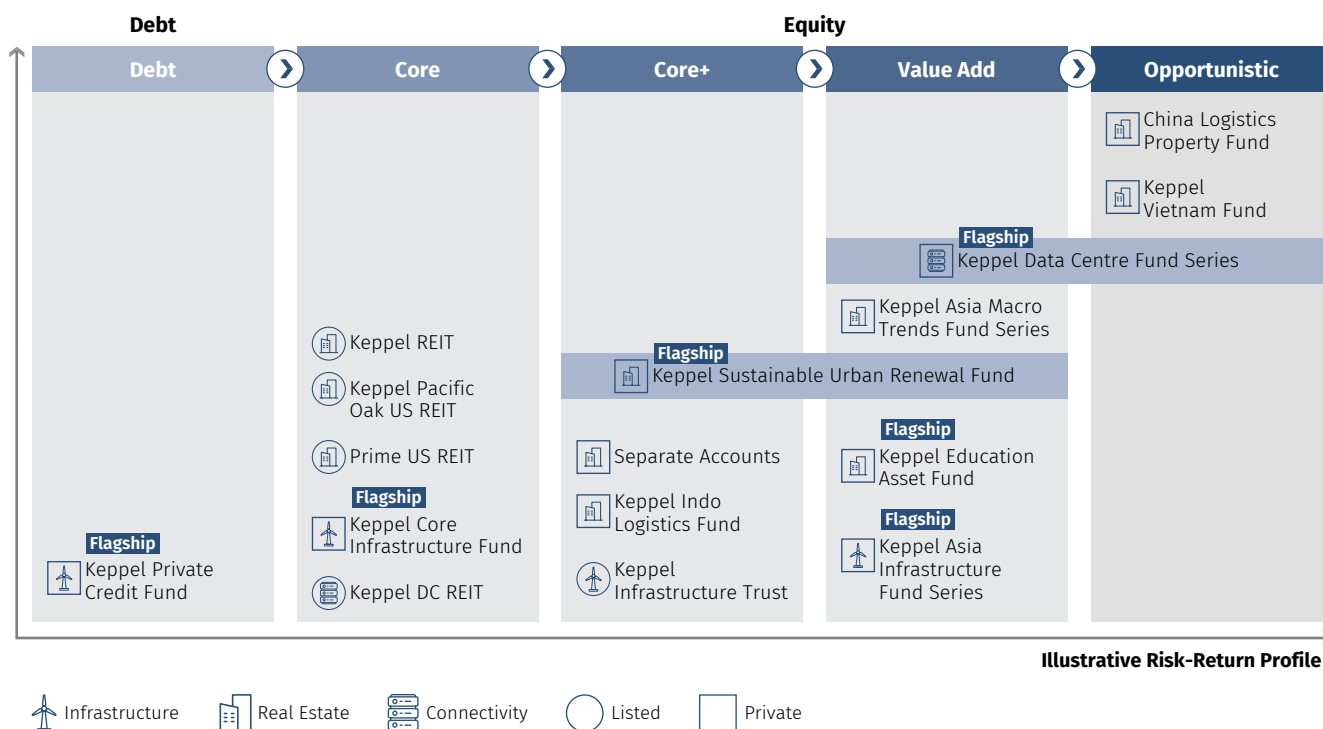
Debt

Equity

Debt

Core

Core+

Value Add

Opportunistic

China Logistics Property Fund

Keppel Vietnam Fund

Flagship
Keppel Data Centre Fund Series

Keppel Asia Macro Trends Fund Series

Keppel REIT

Flagship
Keppel Sustainable Urban Renewal Fund

Keppel Pacific Oak US REIT

Prime US REIT

Separate Accounts

Flagship
Keppel Education Asset Fund

Flagship
Keppel Core Infrastructure Fund

Keppel Indo Logistics Fund

Flagship
Keppel Asia Infrastructure Fund Series

Flagship
Keppel Private Credit Fund

Keppel Infrastructure Trust

Keppel DC REIT

Illustrative Risk-Return Profile

Infrastructure Real Estate Connectivity Listed Private